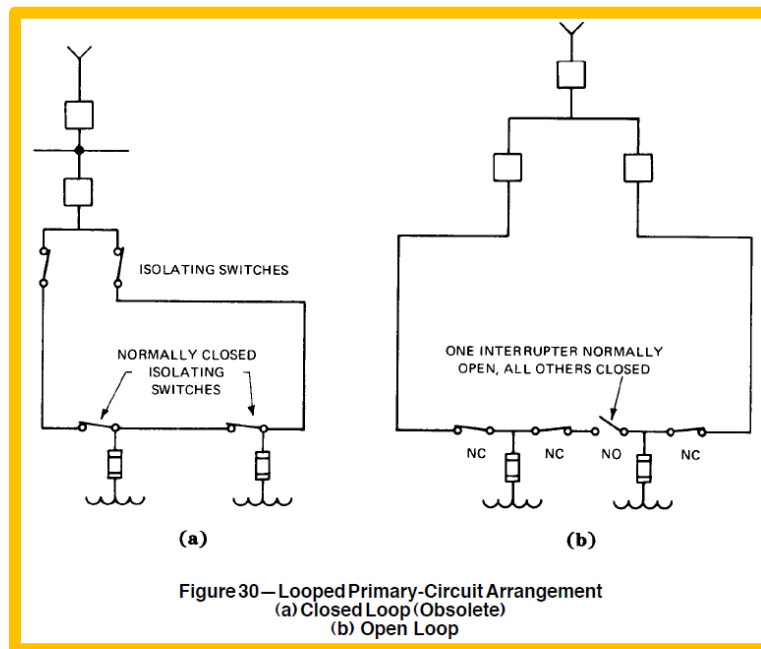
ISOLATING SWITCHES

NORMALLY CLOSED ISOLATING SWITCHES

(a)

ONE INTERRUPTER NORMALLY OPEN, ALL OTHERS CLOSED

NC NC NO NC

(b)

Figure 30 — Looped Primary-Circuit Arrangement
(a) Closed Loop (Obsolete)
(b) Open Loop